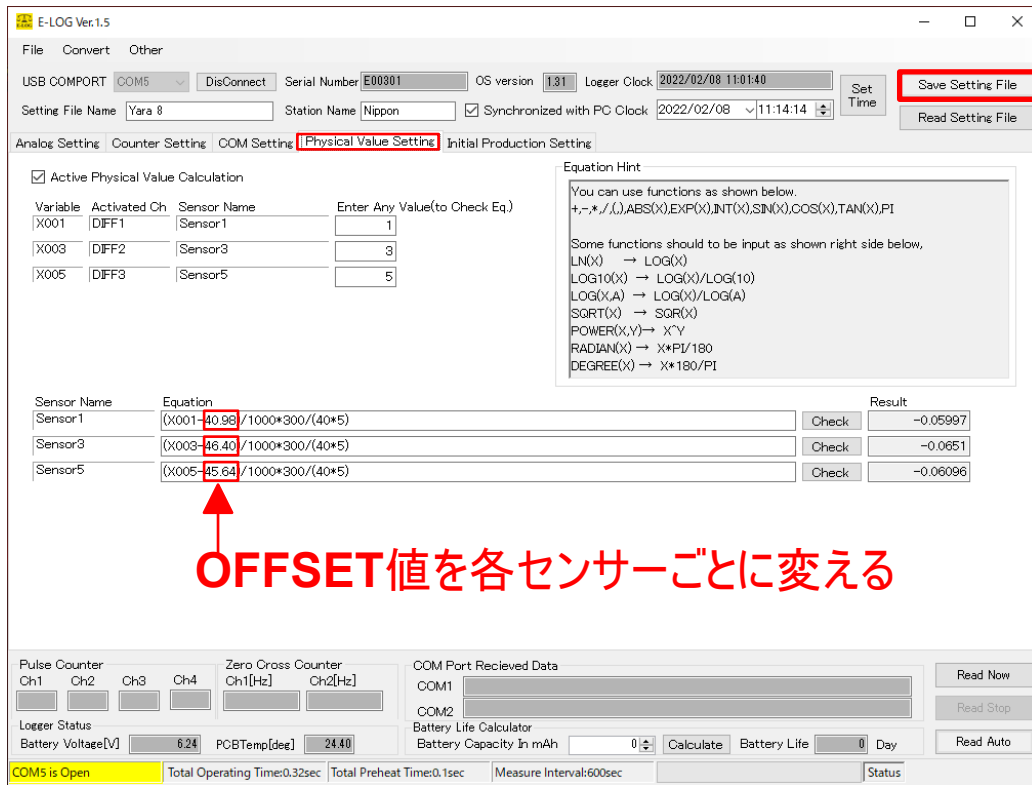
E-LOG Ver.1.5

File Convert Other

USB COMPORT COM5 DisConnect Serial Number E00301 OS version 1.31 Logger Clock 2022/02/08 11:01:40 Set Time Save Setting File

Setting File Name Yara 8 Station Name Nippon ☑ Synchronized with PC Clock 2022/02/08 11:14:14 Read Setting File

Analog Setting Counter Setting COM Setting Physical Value Setting Initial Production Setting

☑ Active Physical Value Calculation

| Variable | Activated Ch | Sensor Name | Enter Any Value(to Check Eq.) |
|---|---|---|---|
| X001 | DIFF1 | Sensor1 | 1 |
| X003 | DIFF2 | Sensor3 | 3 |
| X005 | DIFF3 | Sensor5 | 5 |

Equation Hint
You can use functions as shown below.
+,−,*,/,(,),ABS(X),EXP(X),INT(X),SIN(X),COS(X),TAN(X),PI

Some functions should to be input as shown right side below,
LN(X) → LOG(X)
LOG10(X) → LOG(X)/LOG(10)
LOG(X,A) → LOG(X)/LOG(A)
SQRT(X) → SQR(X)
POWER(X,Y)→ X^Y
RADIAN(X) → X*PI/180
DEGREE(X) → X*180/PI

| Sensor Name | Equation | | Result |
|---|---|---|---|
| Sensor1 | (X001-40.98)/1000*300/(40*5) | Check | -0.05997 |
| Sensor3 | (X003-46.40)/1000*300/(40*5) | Check | -0.0651 |
| Sensor5 | (X005-45.64)/1000*300/(40*5) | Check | -0.06096 |

OFFSET値を各センサーごとに変える

Pulse Counter
Ch1 Ch2 Ch3 Ch4
Zero Cross Counter
Ch1[Hz] Ch2[Hz]
COM Port Recieved Data
COM1
COM2
Read Now
Read Stop
Logger Status
Battery Voltage[V] 6.24 PCBTemp[deg] 24.40
Battery Life Calculator
Battery Capacity In mAh 0 Calculate Battery Life 0 Day
Read Auto

COM5 is Open Total Operating Time:0.32sec Total Preheat Time:0.1sec Measure Interval:600sec Status